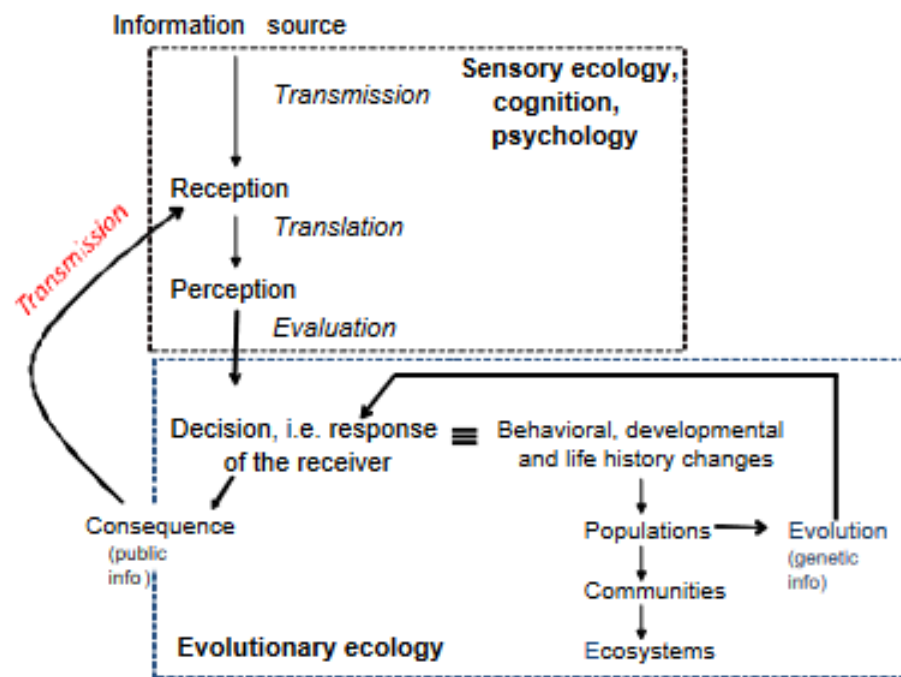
Information source

Transmission

Sensory ecology, cognition, psychology

Reception

Translation

Perception

Evaluation

Transmission

Decision, i.e. response of the receiver

$\equiv$

Behavioral, developmental and life history changes

Consequence
(public info)

Populations

Evolution
(genetic info)

Communities

Ecosystems

Evolutionary ecology